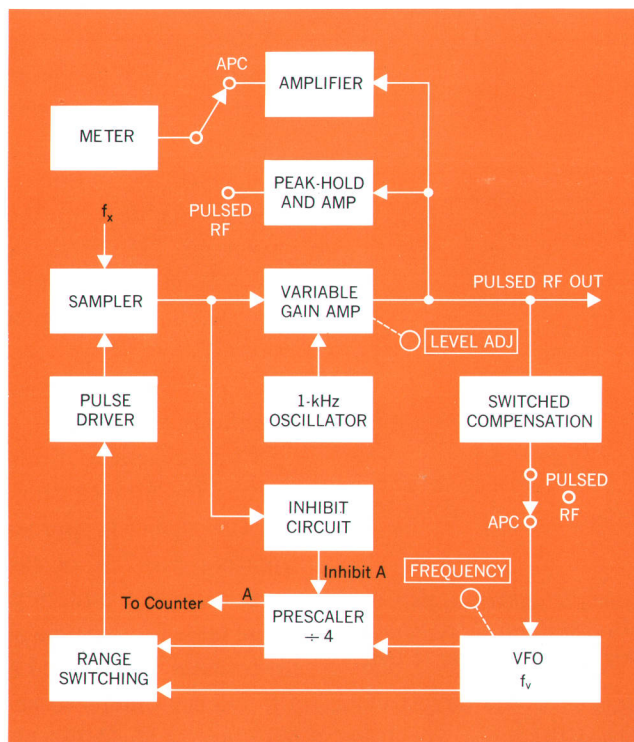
APC

AMPLIFIER

METER

PEAK-HOLD AND AMP

PULSED RF

$f_x$

SAMPLER

VARIABLE GAIN AMP

PULSED RF OUT

LEVEL ADJ

PULSE DRIVER

1-kHz OSCILLATOR

SWITCHED COMPENSATION

PULSED

RF

APC

INHIBIT CIRCUIT

Inhibit A

FREQUENCY

To Counter

A

PRESCALER $\div 4$

RANGE SWITCHING

VFO

$f_v$